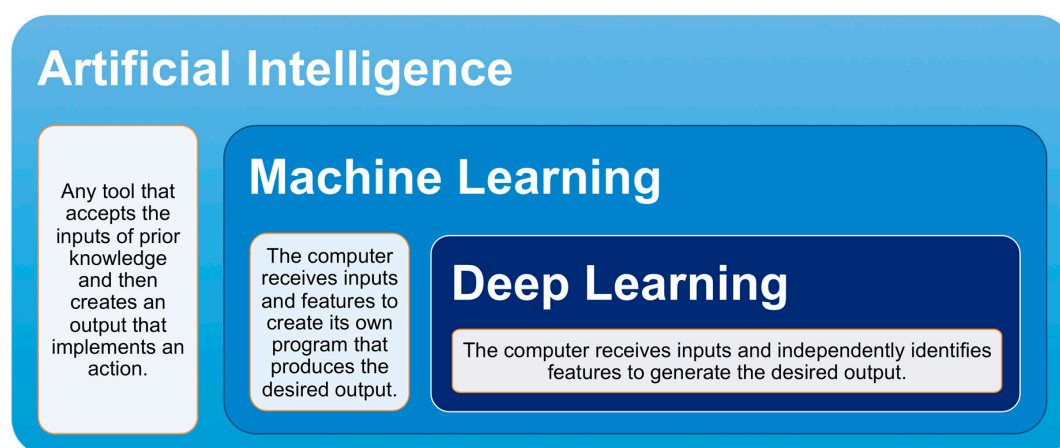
Artificial Intelligence

Any tool that accepts the inputs of prior knowledge and then creates an output that implements an action.

Machine Learning

The computer receives inputs and features to create its own program that produces the desired output.

Deep Learning

The computer receives inputs and independently identifies features to generate the desired output.